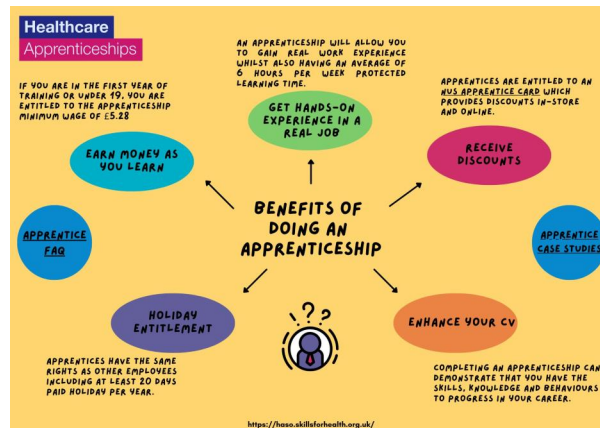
Healthcare
Apprenticeships

IF YOU ARE IN THE FIRST YEAR OF TRAINING OR UNDER 19, YOU ARE ENTITLED TO THE APPRENTICESHIP MINIMUM WAGE OF £5.28

EARN MONEY AS YOU LEARN

AN APPRENTICESHIP WILL ALLOW YOU TO GAIN REAL WORK EXPERIENCE WHILST ALSO HAVING AN AVERAGE OF 6 HOURS PER WEEK PROTECTED LEARNING TIME.

GET HANDS-ON EXPERIENCE IN A REAL JOB

APPRENTICES ARE ENTITLED TO AN NUS APPRENTICE CARD WHICH PROVIDES DISCOUNTS IN-STORE AND ONLINE.

RECEIVE DISCOUNTS

APPRENTICE FAQ

BENEFITS OF DOING AN APPRENTICESHIP

APPRENTICE CASE STUDIES

HOLIDAY ENTITLEMENT

?

ENHANCE YOUR CV

APPRENTICES HAVE THE SAME RIGHTS AS OTHER EMPLOYEES INCLUDING AT LEAST 20 DAYS PAID HOLIDAY PER YEAR.

COMPLETING AN APPRENTICESHIP CAN DEMONSTRATE THAT YOU HAVE THE SKILLS, KNOWLEDGE AND BEHAVIOURS TO PROGRESS IN YOUR CAREER.

https://haso.skillsforhealth.org.uk/